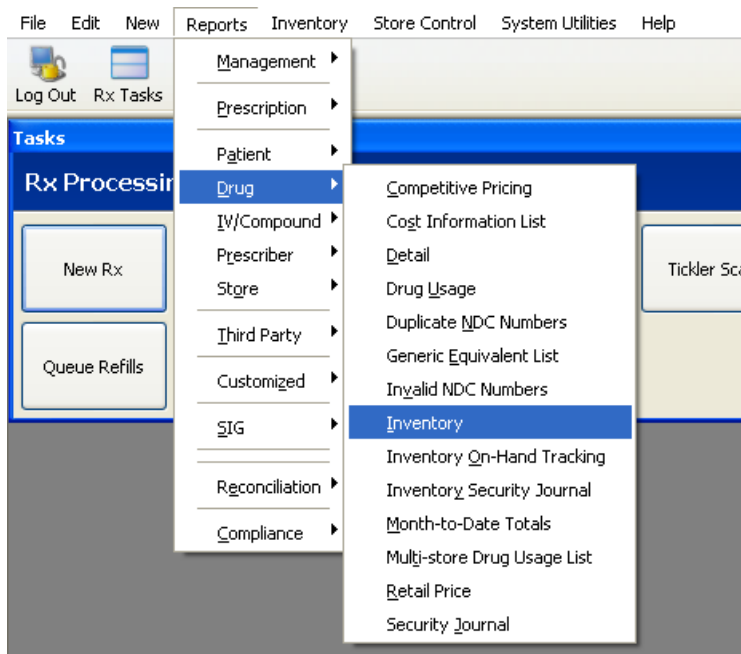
File Edit New Reports Inventory Store Control System Utilities Help

Log Out Rx Tasks

Tasks

Rx Processin

New Rx

Queue Refills

Tickler Sca

Management
Prescription
Patient
Drug
IV/Compound
Prescriber
Store
Third Party
Customized
SIG
Reconciliation
Compliance

Competitive Pricing
Cost Information List
Detail
Drug Usage
Duplicate NDC Numbers
Generic Equivalent List
Invalid NDC Numbers
Inventory
Inventory On-Hand Tracking
Inventory Security Journal
Month-to-Date Totals
Multi-store Drug Usage List
Retail Price
Security Journal